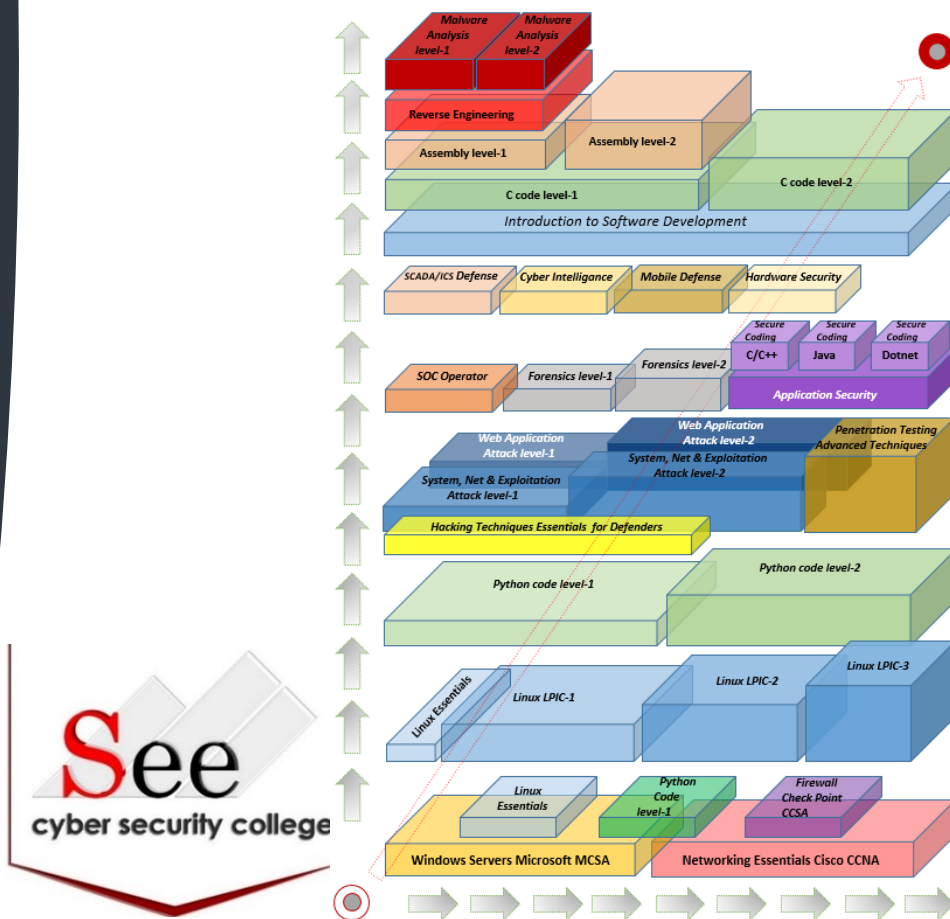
Malware Analysis level-1

Malware Analysis level-2

Reverse Engineering

Assembly level-1

Assembly level-2

C code level-1

C code level-2

Introduction to Software Development

SCADA/ICS Defense

Cyber Intelligance

Mobile Defense

Hardware Security

Secure Coding C/C++

Secure Coding Java

Secure Coding Dotnet

SOC Operator

Forensics level-1

Forensics level-2

Application Security

Web Application Attack level-1

Web Application Attack level-2

System, Net & Exploitation Attack level-1

System, Net & Exploitation Attack level-2

Penetration Testing Advanced Techniques

Hacking Techniques Essentials for Defenders

Python code level-1

Python code level-2

Linux Essentials

Linux LPIC-1

Linux LPIC-2

Linux LPIC-3

See
cyber security college

Linux Essentials

Python Code level-1

Firewall Check Point CCSA

Windows Servers Microsoft MCSA

Networking Essentials Cisco CCNA